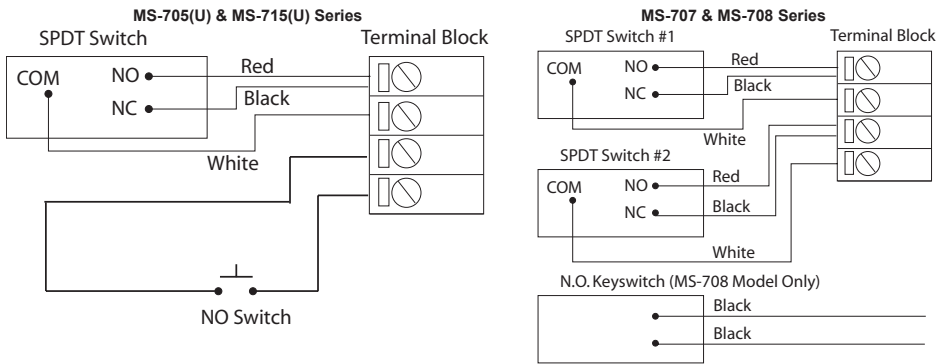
MS-705(U) & MS-715(U) Series

SPDT Switch

Terminal Block

COM

NO

NC

Red

Black

White

NO Switch

MS-707 & MS-708 Series

SPDT Switch #1

Terminal Block

COM

NO

NC

Red

Black

White

SPDT Switch #2

COM

NO

NC

Red

Black

White

N.O. Keyswitch (MS-708 Model Only)

Black

Black